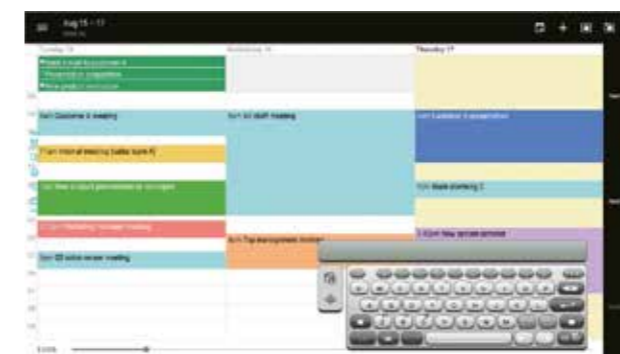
Aug 15 – 17

Tuesday 15

Wednesday 16

Thursday 17

9am Customer X meeting

9am All staff meeting

11am Internal meeting (sales team 4)

1pm New project presentation to managers

10am Stats planning 2

2pm Marketing

3pm Trip management review

3pm All sales review meeting

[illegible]